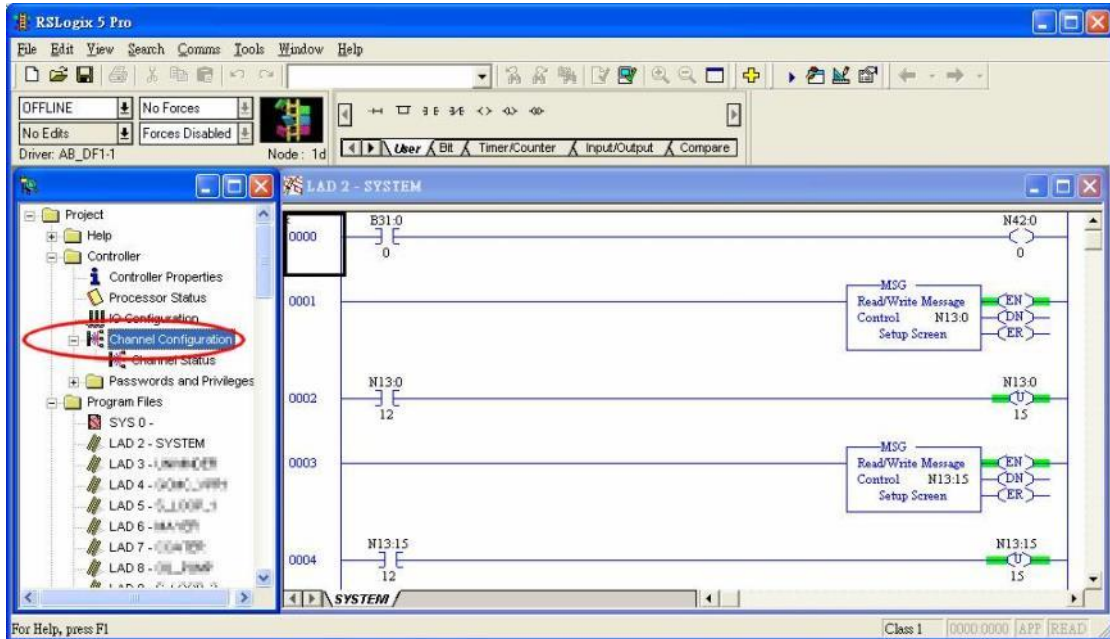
RSLogix 5 Pro

File Edit View Search Comms Tools Window Help

OFFLINE
No Forces
No Edits
Forces Disabled
Driver: AB_DF1-1
Node: 1d

User Bit Timer/Counter Input/Output Compare

LAD 2 - SYSTEM

Project
Help
Controller
Controller Properties
Processor Status
IO Configuration
Channel Configuration
Channel Status
Passwords and Privileges
Program Files
SYS 0 -
LAD 2 - SYSTEM
LAD 3 - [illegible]
LAD 4 - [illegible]
LAD 5 - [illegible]
LAD 6 - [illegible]
LAD 7 - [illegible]
LAD 8 - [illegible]
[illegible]

0000
B31:0
0
N42:0
0

0001
MSG
Read/Write Message
Control N13:0
Setup Screen
EN
DN
ER

0002
N13:0
12
N13:0
U
15

0003
MSG
Read/Write Message
Control N13:15
Setup Screen
EN
DN
ER

0004
N13:15
12
N13:15
U
15

SYSTEM

For Help, press F1
Class 1
0000:0000 APP READ